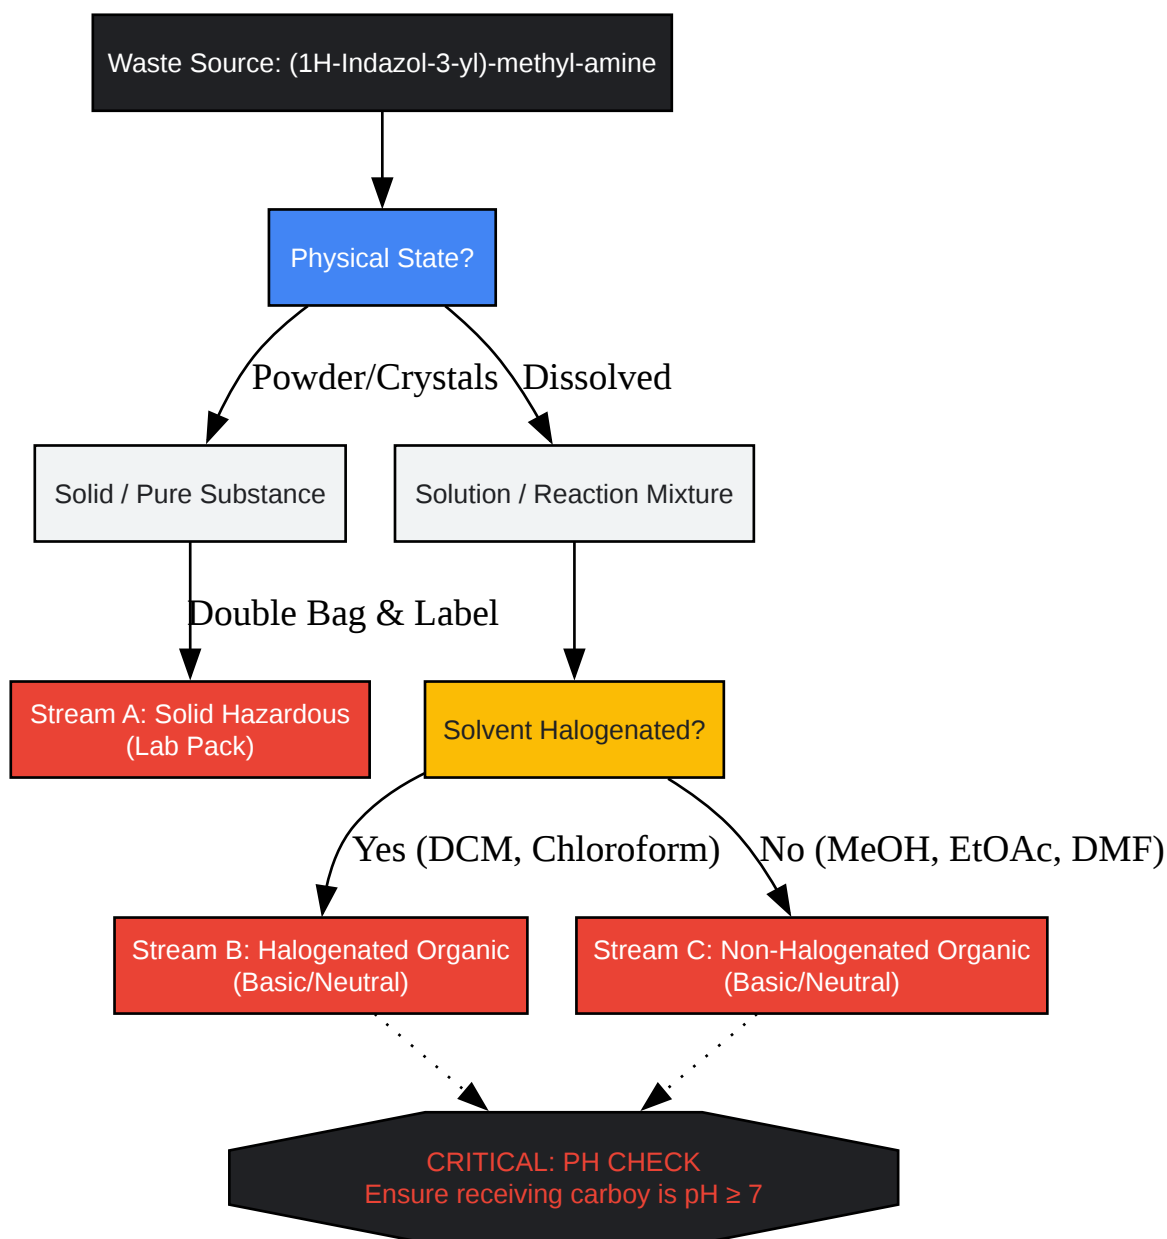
Waste Source: (1H-Indazol-3-yl)-methyl-amine

Physical State?

Powder/Crystals

Dissolved

Solid / Pure Substance

Solution / Reaction Mixture

Double Bag & Label

Stream A: Solid Hazardous (Lab Pack)

Solvent Halogenated?

Yes (DCM, Chloroform)

No (MeOH, EtOAc, DMF)

Stream B: Halogenated Organic (Basic/Neutral)

Stream C: Non-Halogenated Organic (Basic/Neutral)

CRITICAL: PH CHECK
Ensure receiving carboy is pH $\geq 7$